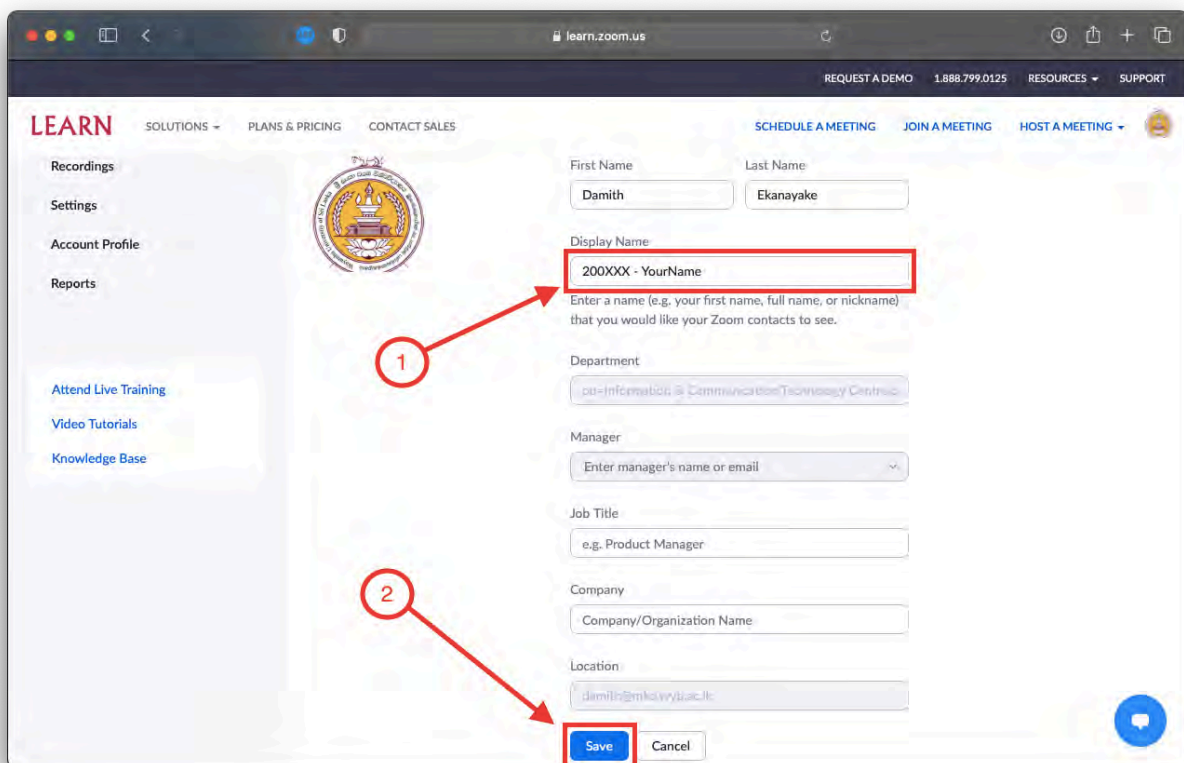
learn.zoom.us

REQUEST A DEMO 1.888.799.0125 RESOURCES SUPPORT

LEARN SOLUTIONS PLANS & PRICING CONTACT SALES SCHEDULE A MEETING JOIN A MEETING HOST A MEETING

Recordings
Settings
Account Profile
Reports

Attend Live Training
Video Tutorials
Knowledge Base

First Name
Damith
Last Name
Ekanayake

Display Name
200XXX - YourName
Enter a name (e.g. your first name, full name, or nickname) that you would like your Zoom contacts to see.

1

Department
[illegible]

Manager
Enter manager's name or email

Job Title
e.g. Product Manager

2

Company
Company/Organization Name

Location
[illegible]

Save Cancel